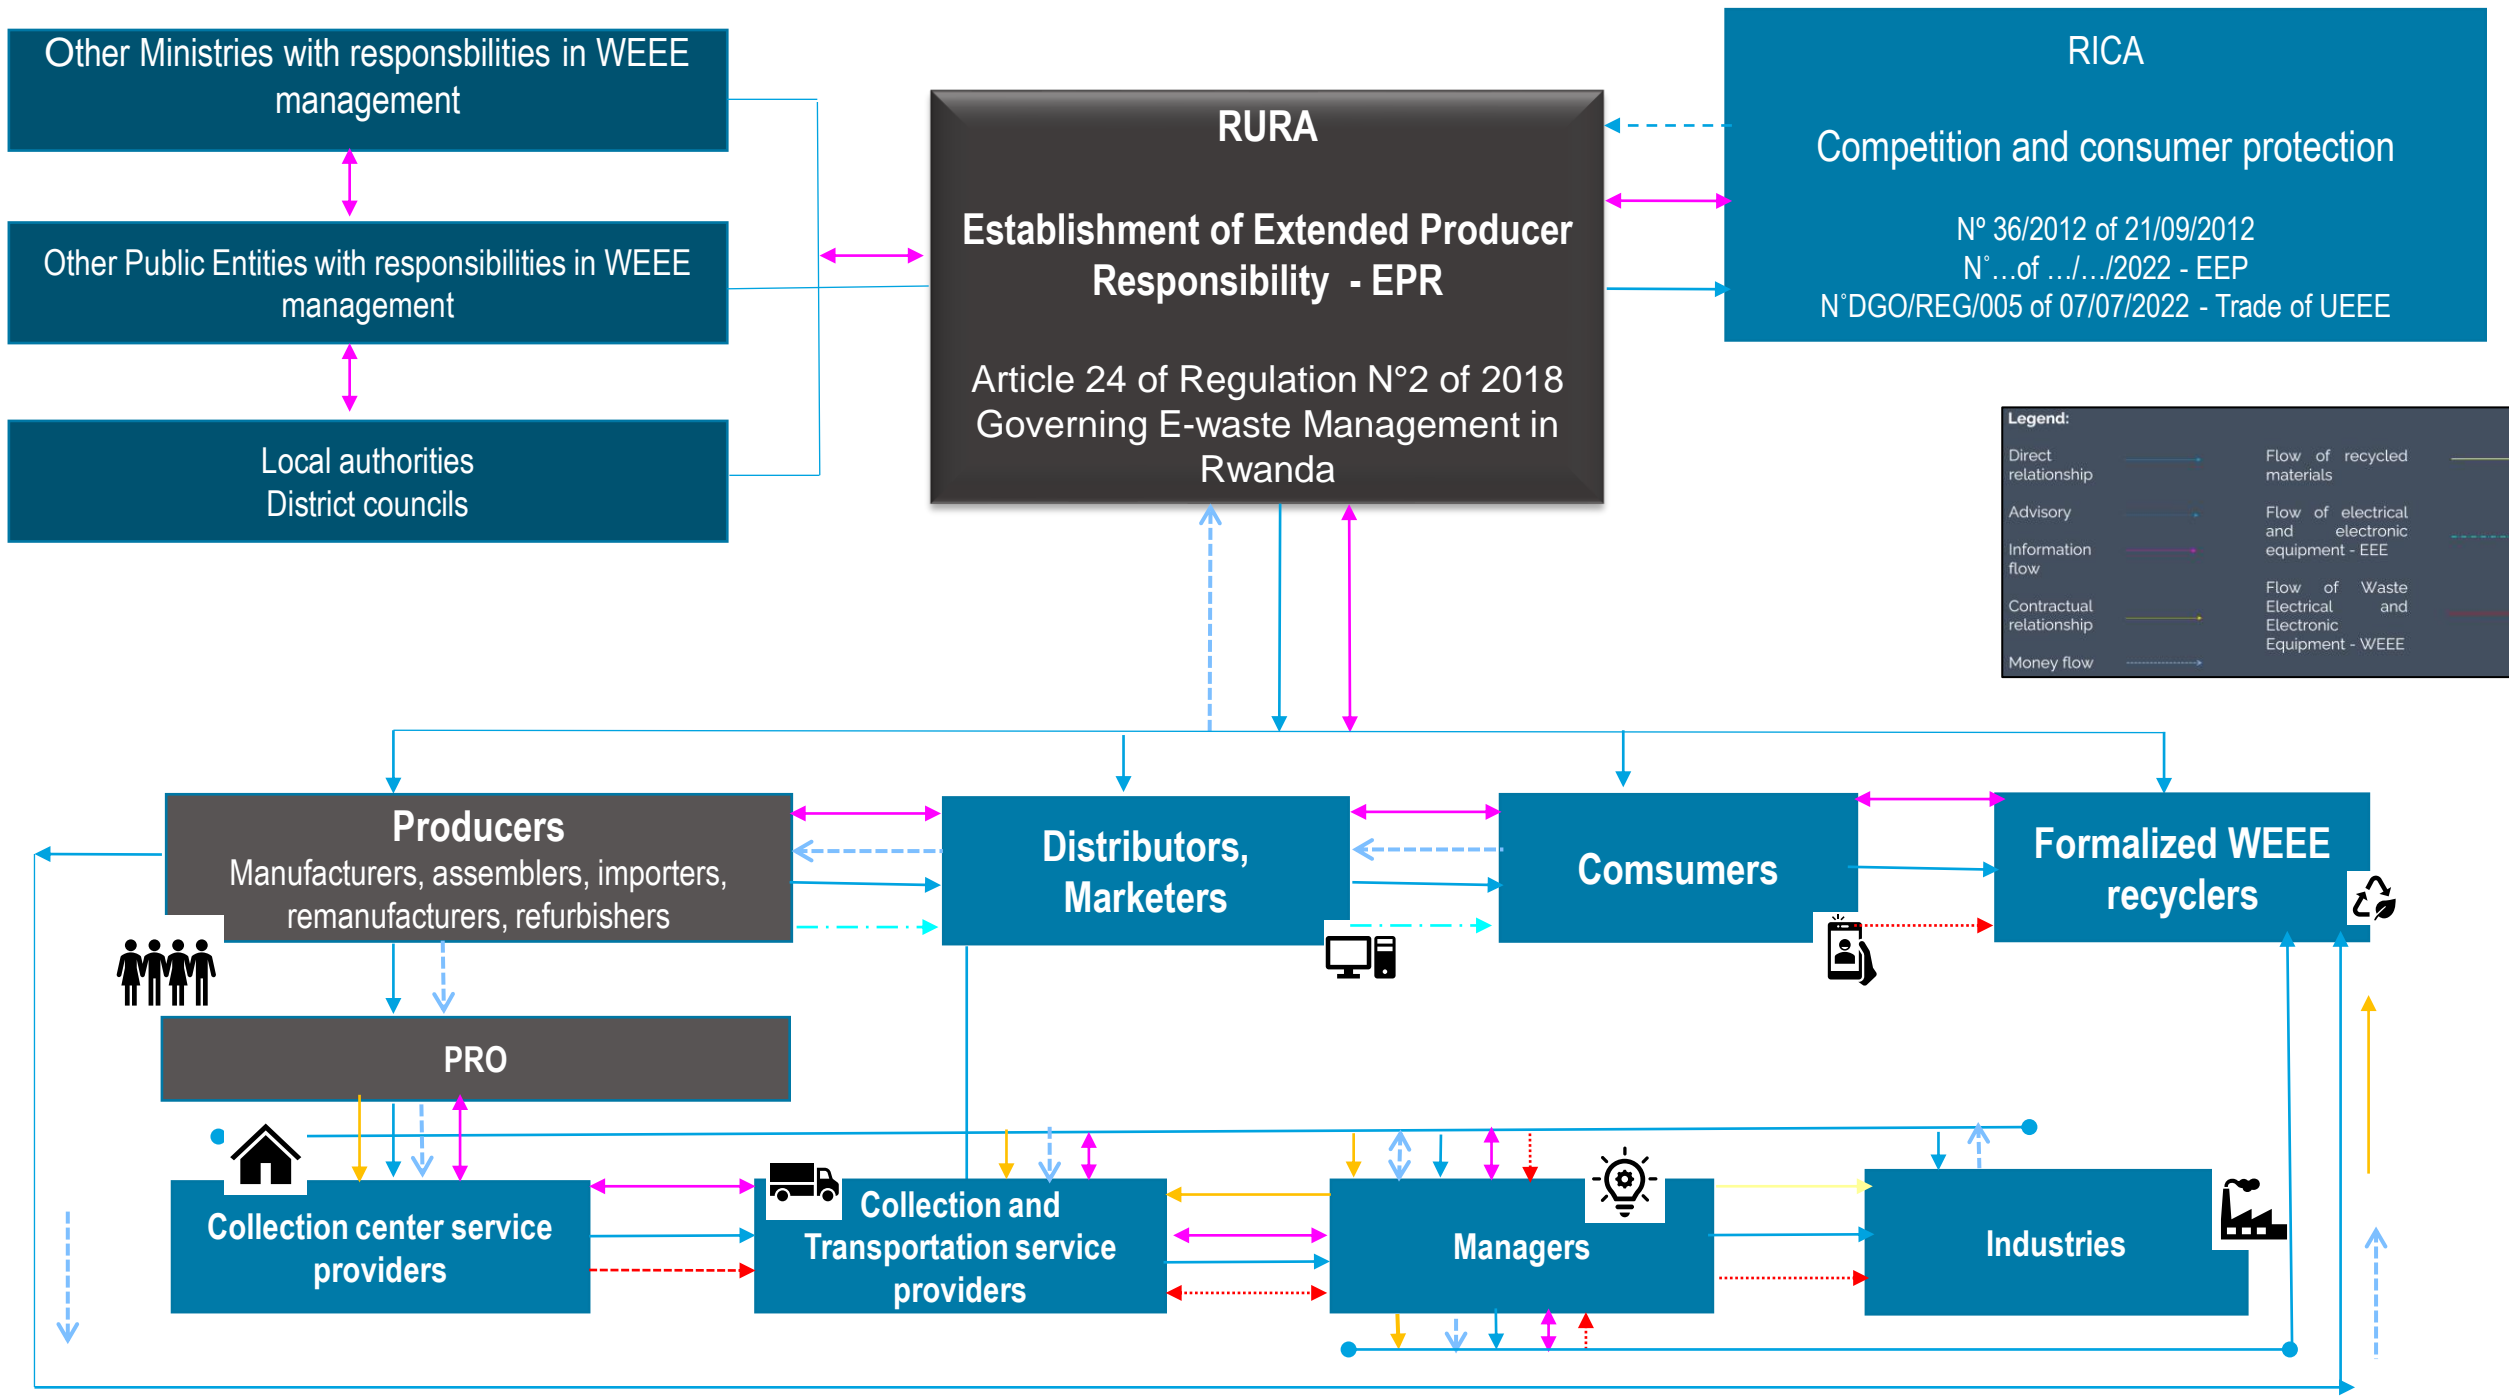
Other Ministries with responsibilities in WEEE management

Other Public Entities with responsibilities in WEEE management

Local authorities
District councils

RURA

Establishment of Extended Producer Responsibility - EPR

Article 24 of Regulation N°2 of 2018 Governing E-waste Management in Rwanda

RICA

Competition and consumer protection

Nº 36/2012 of 21/09/2012
N˚…of …/…/2022 - EEP
N˚DGO/REG/005 of 07/07/2022 - Trade of UEEE

Legend:

Direct relationship

Advisory

Information flow

Contractual relationship

Money flow

Flow of recycled materials

Flow of electrical and electronic equipment - EEE

Flow of Waste Electrical and Electronic Equipment - WEEE

Producers
Manufacturers, assemblers, importers, remanufacturers, refurbishers

Distributors, Marketers

Comsumers

Formalized WEEE recyclers

PRO

Collection center service providers

Collection and Transportation service providers

Managers

Industries